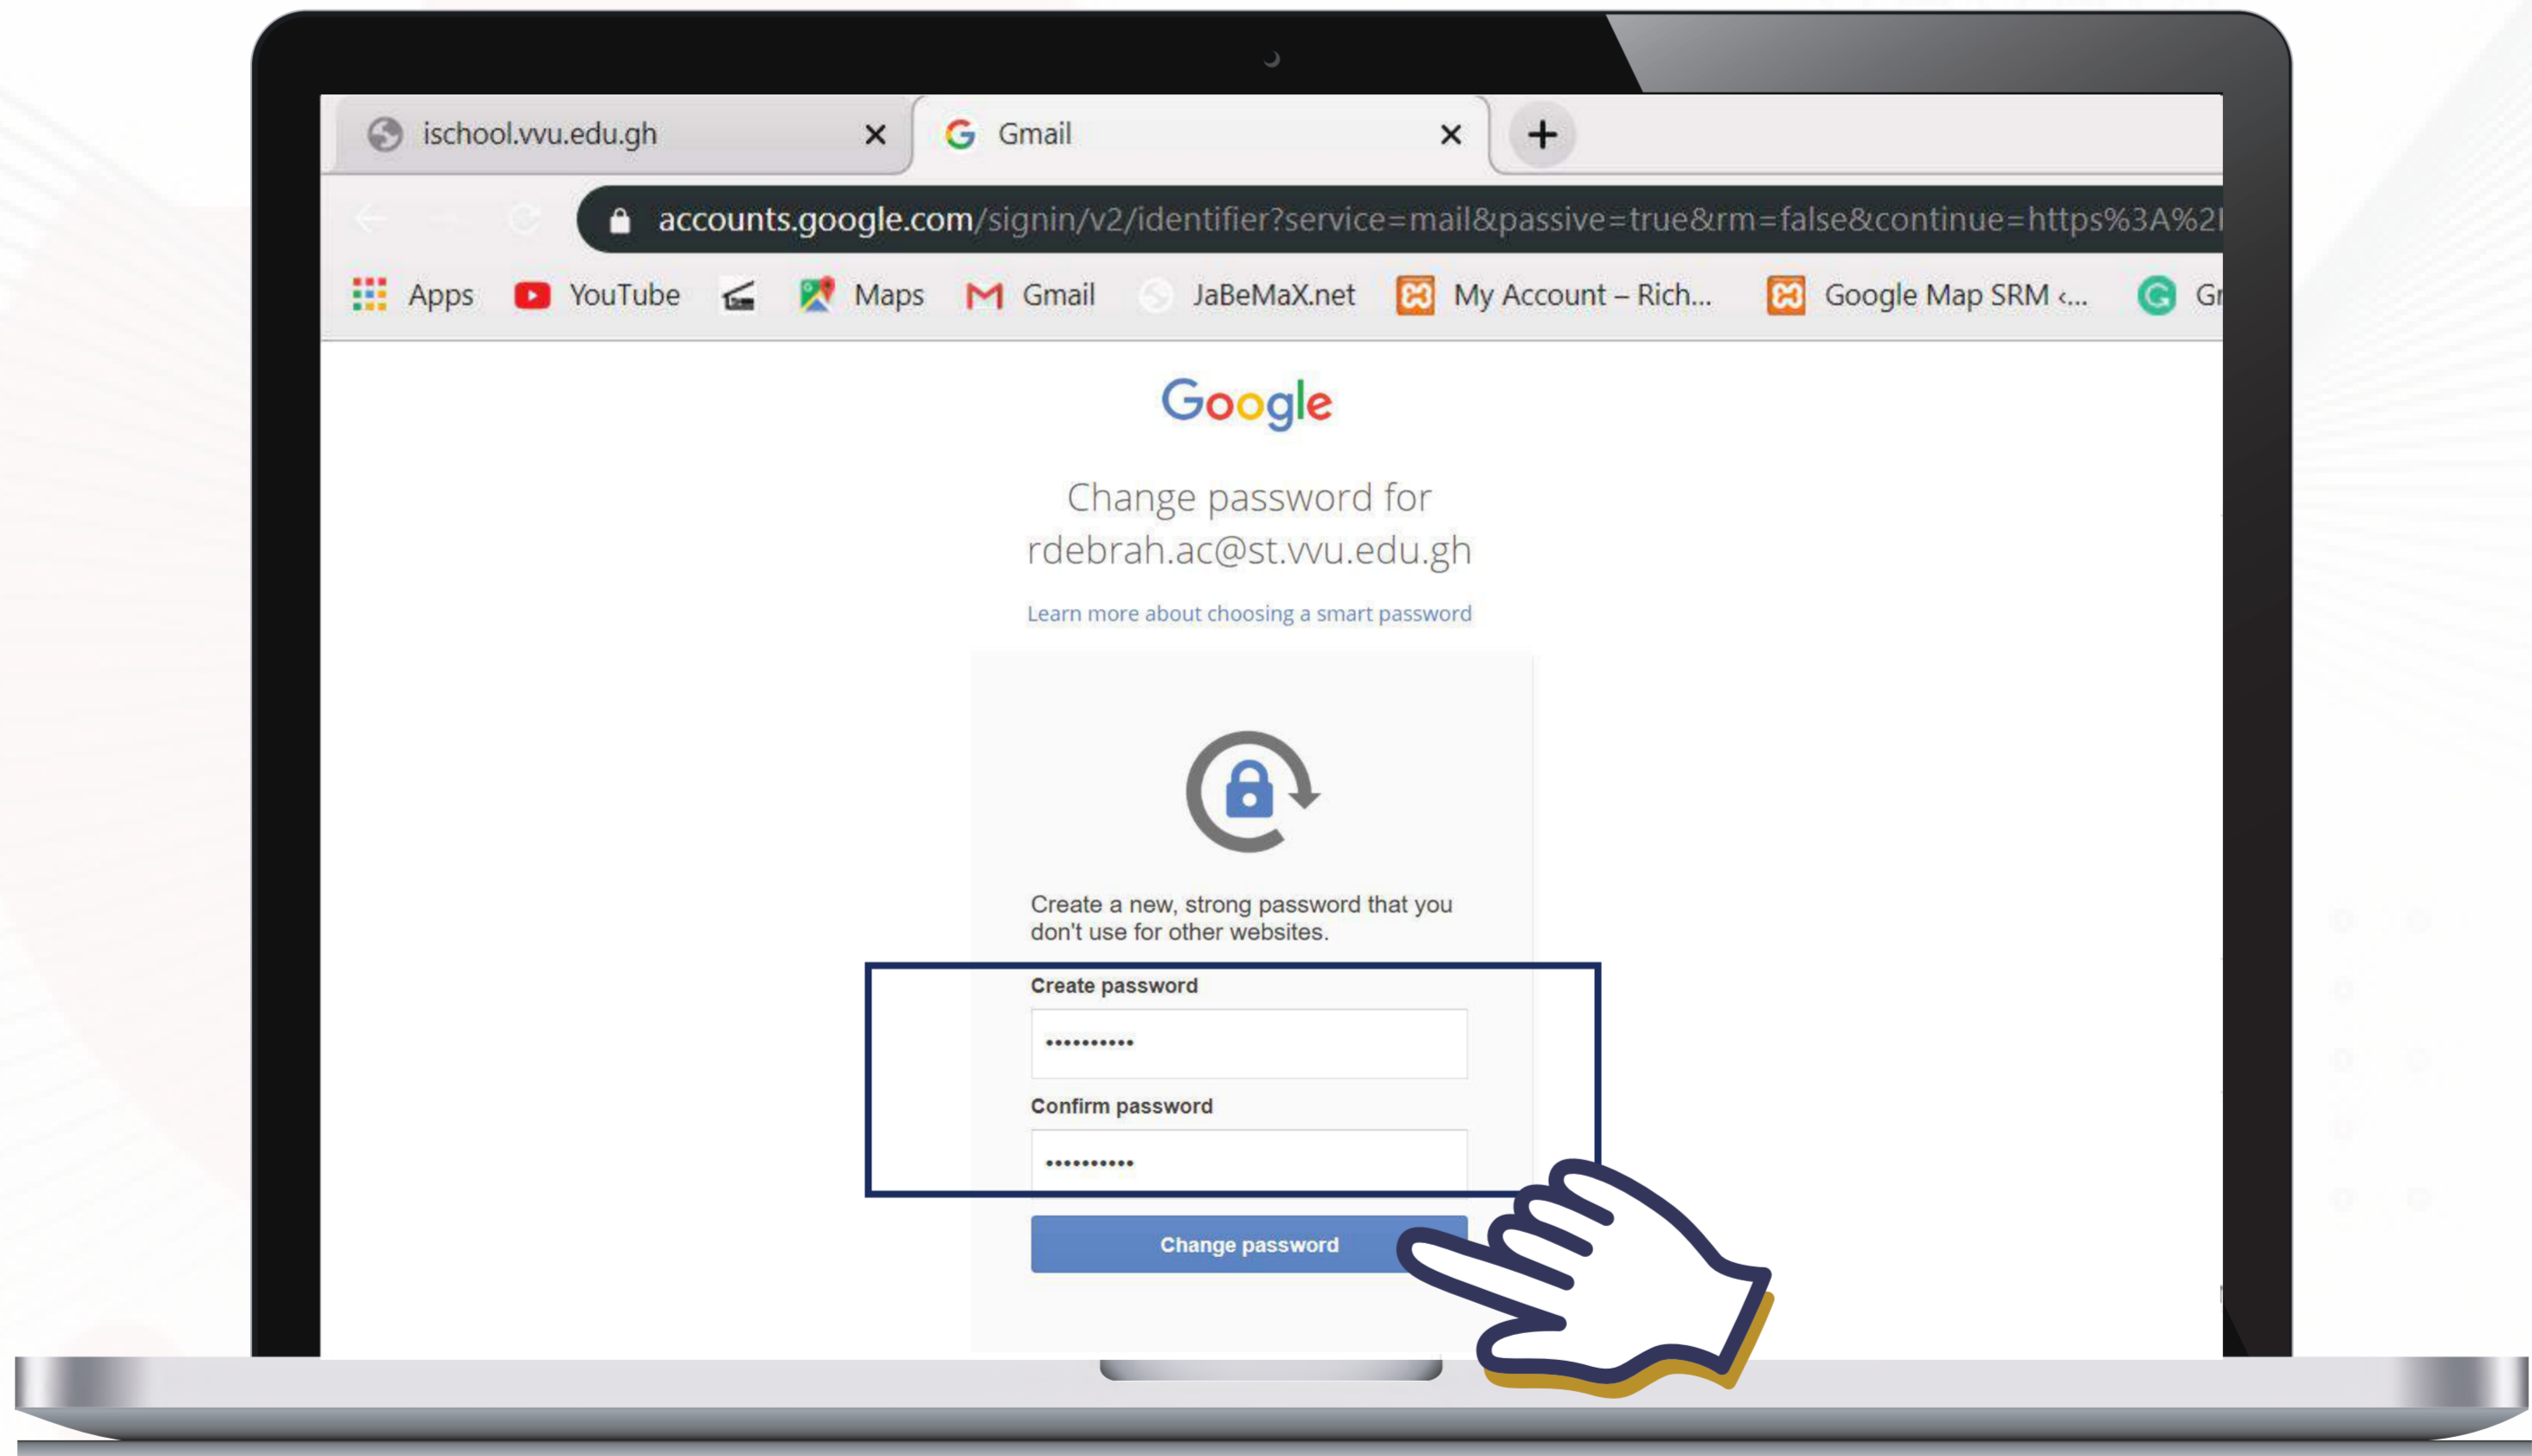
ischool.vvu.edu.gh ×
Gmail ×
+

accounts.google.com/signin/v2/identifier?service=mail&passive=true&rm=false&continue=https%3A%2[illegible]

Apps YouTube Maps Gmail JaBeMaX.net My Account – Rich... Google Map SRM ‹... Gr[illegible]

Google

Change password for rdebrah.ac@st.vvu.edu.gh

Learn more about choosing a smart password

Create a new, strong password that you don't use for other websites.

Create password

••••••••••

Confirm password

••••••••••

Change password